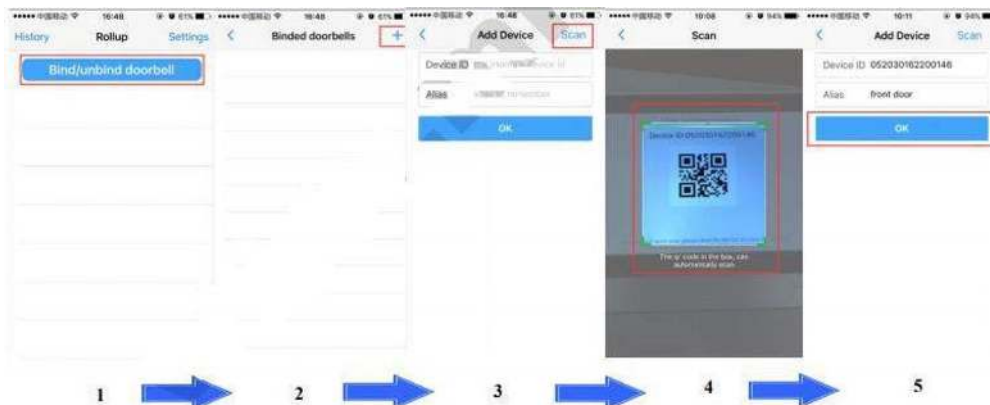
16:48
History Rollup Settings
Bind/unbind doorbell

16:48
< Binded doorbells +

16:48
< Add Device Scan
Device ID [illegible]
Alias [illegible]
OK

10:08
< Scan
Device ID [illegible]
The qr code in the box, can automatically scan

10:11
< Add Device Scan
Device ID 052030162200146
Alias front door
OK

1 2 3 4 5